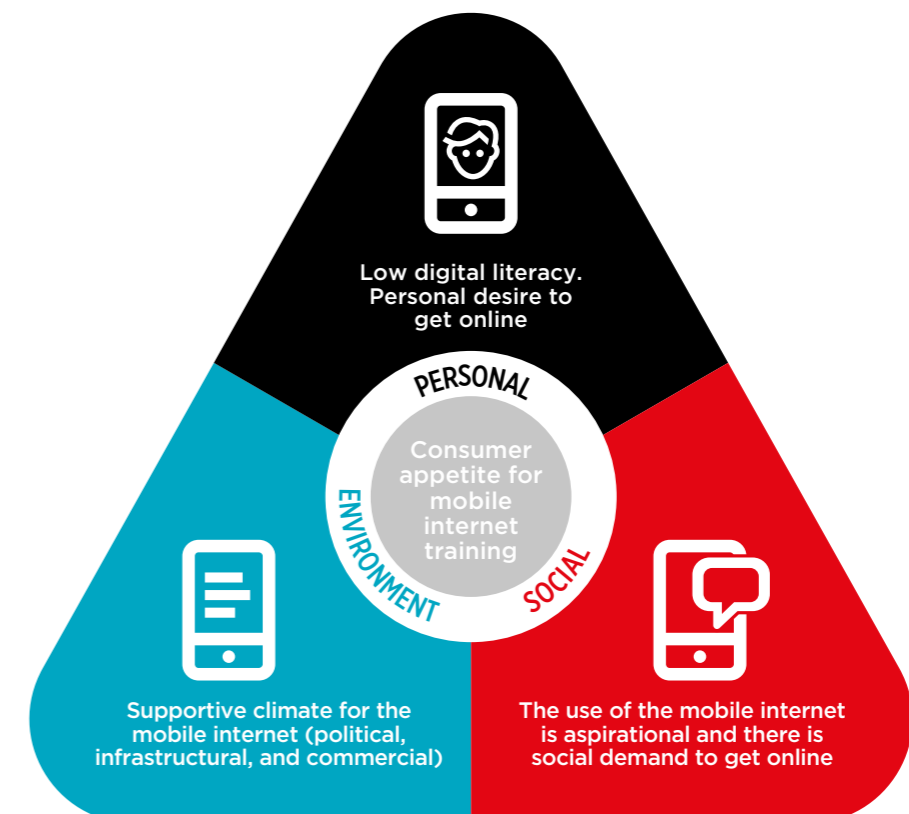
Low digital literacy. Personal desire to get online

PERSONAL

Consumer appetite for mobile internet training

ENVIRONMENT

SOCIAL

Supportive climate for the mobile internet (political, infrastructural, and commercial)

The use of the mobile internet is aspirational and there is social demand to get online